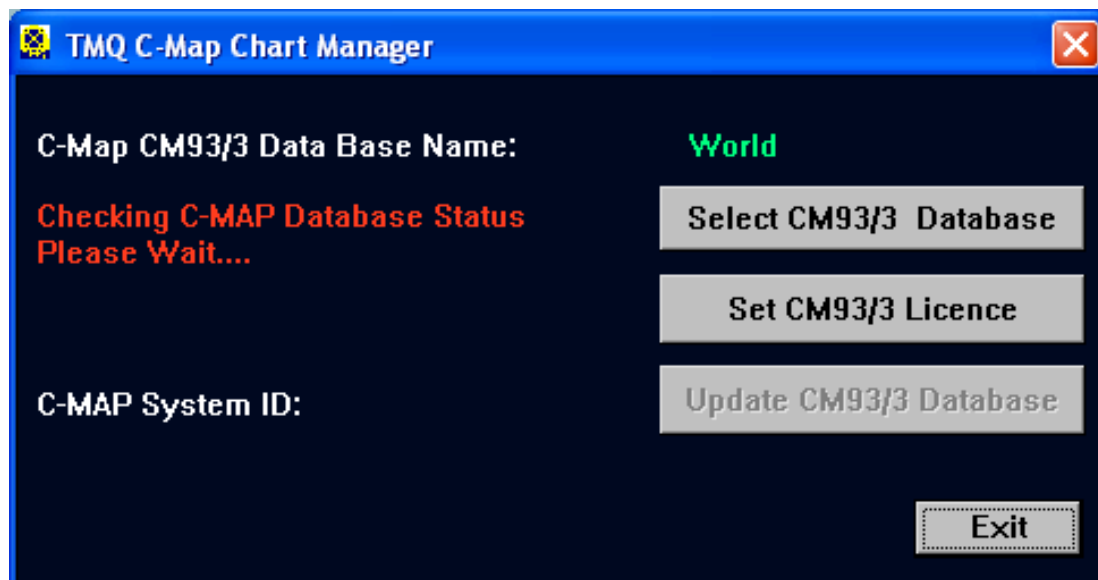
TMQ C-Map Chart Manager

C-Map CM93/3 Data Base Name:

World

Checking C-MAP Database Status
Please Wait....

Select CM93/3 Database

Set CM93/3 Licence

C-MAP System ID:

Update CM93/3 Database

Exit